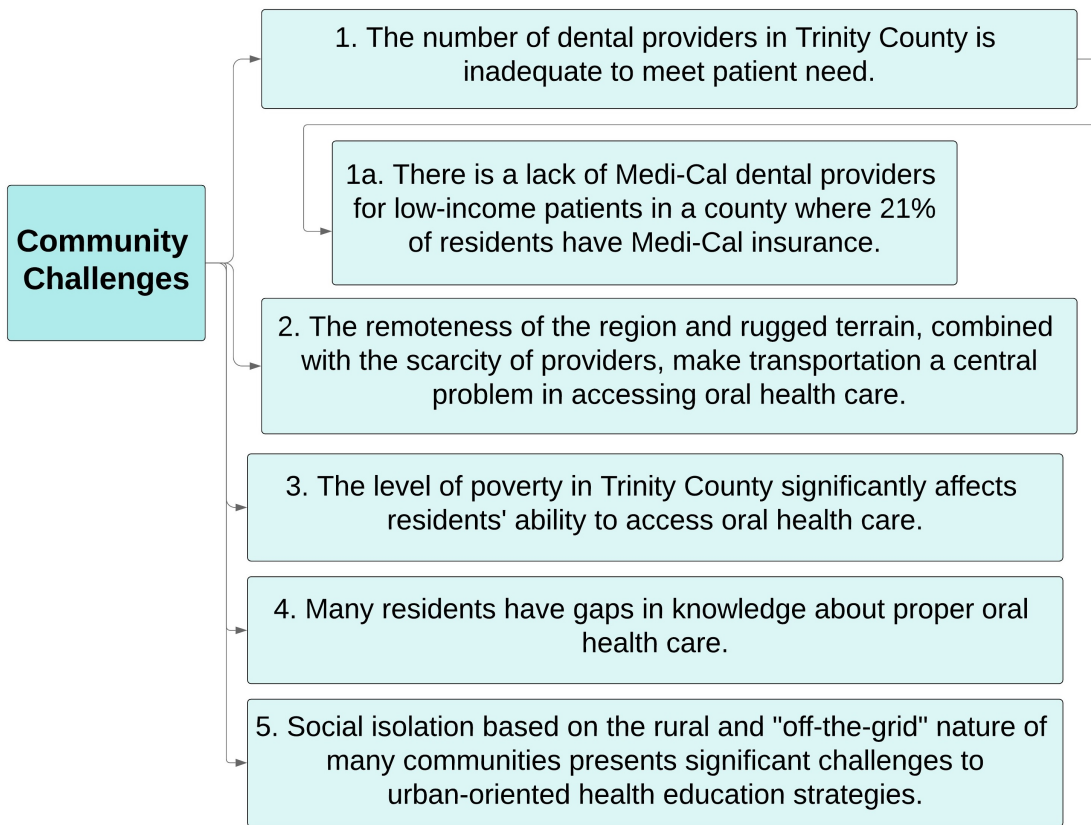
Community Challenges

1. The number of dental providers in Trinity County is inadequate to meet patient need.

1a. There is a lack of Medi-Cal dental providers for low-income patients in a county where 21% of residents have Medi-Cal insurance.

2. The remoteness of the region and rugged terrain, combined with the scarcity of providers, make transportation a central problem in accessing oral health care.

3. The level of poverty in Trinity County significantly affects residents' ability to access oral health care.

4. Many residents have gaps in knowledge about proper oral health care.

5. Social isolation based on the rural and "off-the-grid" nature of many communities presents significant challenges to urban-oriented health education strategies.